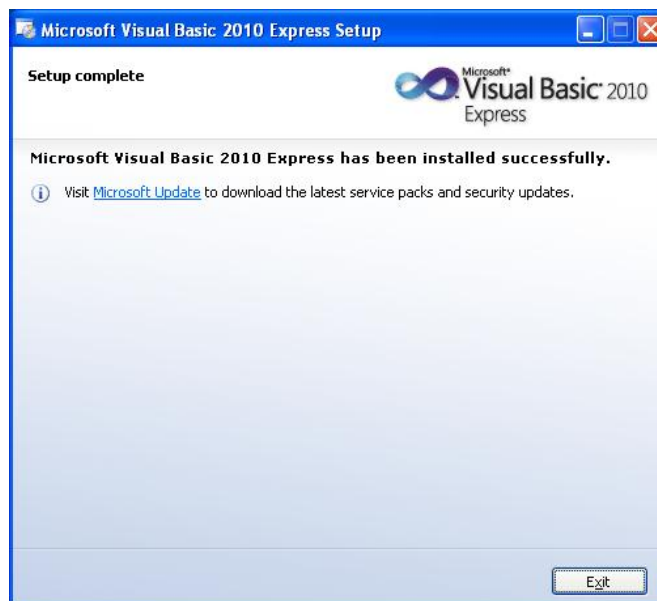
Microsoft Visual Basic 2010 Express Setup

Setup complete

Microsoft® Visual Basic® 2010 Express

Microsoft Visual Basic 2010 Express has been installed successfully.

Visit Microsoft Update to download the latest service packs and security updates.

Exit